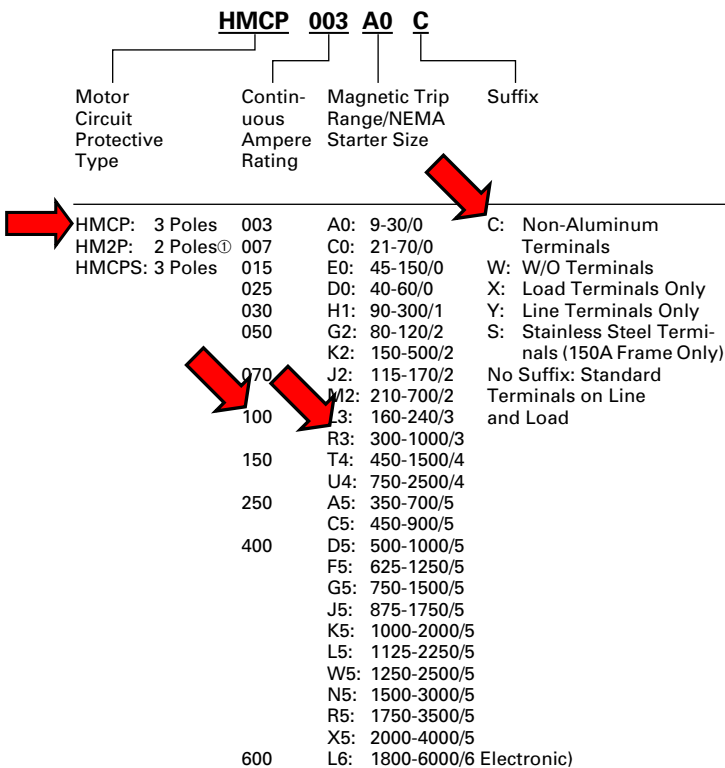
HMCP 003 A0 C

Motor Circuit Protective Type

Continuous Ampere Rating

Magnetic Trip Range/NEMA Starter Size

Suffix

HMCP: 3 Poles
HM2P: 2 Poles①
HMCPS: 3 Poles

003
007
015
025
030
050
070
100
150
250
400
600

A0: 9-30/0
C0: 21-70/0
E0: 45-150/0
D0: 40-60/0
H1: 90-300/1
G2: 80-120/2
K2: 150-500/2
J2: 115-170/2
M2: 210-700/2
L3: 160-240/3
R3: 300-1000/3
T4: 450-1500/4
U4: 750-2500/4
A5: 350-700/5
C5: 450-900/5
D5: 500-1000/5
F5: 625-1250/5
G5: 750-1500/5
J5: 875-1750/5
K5: 1000-2000/5
L5: 1125-2250/5
W5: 1250-2500/5
N5: 1500-3000/5
R5: 1750-3500/5
X5: 2000-4000/5
L6: 1800-6000/6 Electronic)

C: Non-Aluminum Terminals
W: W/O Terminals
X: Load Terminals Only
Y: Line Terminals Only
S: Stainless Steel Terminals (150A Frame Only)
No Suffix: Standard Terminals on Line and Load